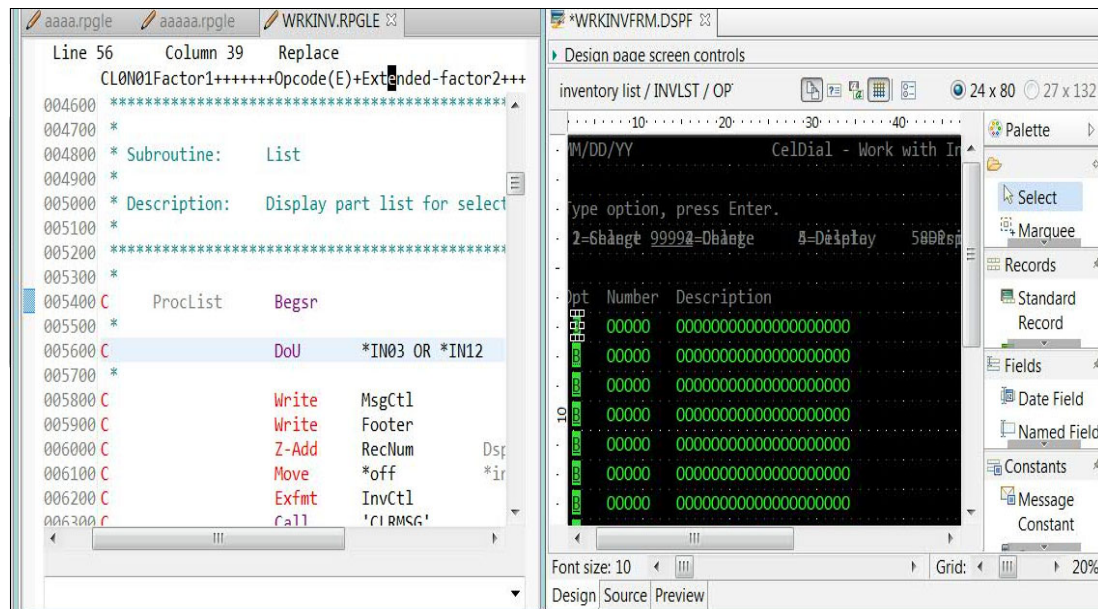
aaaa.rpgle aaaaa.rpgle WRKINV.RPGLE

Line 56 Column 39 Replace

CL0N01Factor1+++++++Opcode(E)+Extended-factor2+++

004600 ***********************************************

004700 *

004800 * Subroutine: List

004900 *

005000 * Description: Display part list for select

005100 *

005200 ***********************************************

005300 *

005400 C ProcList Begsr

005500 *

005600 C DoU *IN03 OR *IN12

005700 *

005800 C Write MsgCtl

005900 C Write Footer

006000 C Z-Add RecNum Dsp

006100 C Move *off *in

006200 C Exfmt InvCtl

006300 C Call 'CLRMSG'

*WRKINVFRM.DSPF

Design page screen controls

inventory list / INVLST / OP'

24 x 80 27 x 132

10 20 30 40

MM/DD/YY CelDial - Work with In

Type option, press Enter.

2=Change 99992=Change 5=Display 5DDDsp

Opt Number Description

00000 00000000000000000000

00000 00000000000000000000

00000 00000000000000000000

00000 00000000000000000000

00000 00000000000000000000

00000 00000000000000000000

00000 00000000000000000000

10

Palette

Select

Marquee

Records

Standard Record

Fields

Date Field

Named Field

Constants

Message Constant

Font size: 10

Grid:

20%

Design Source Preview